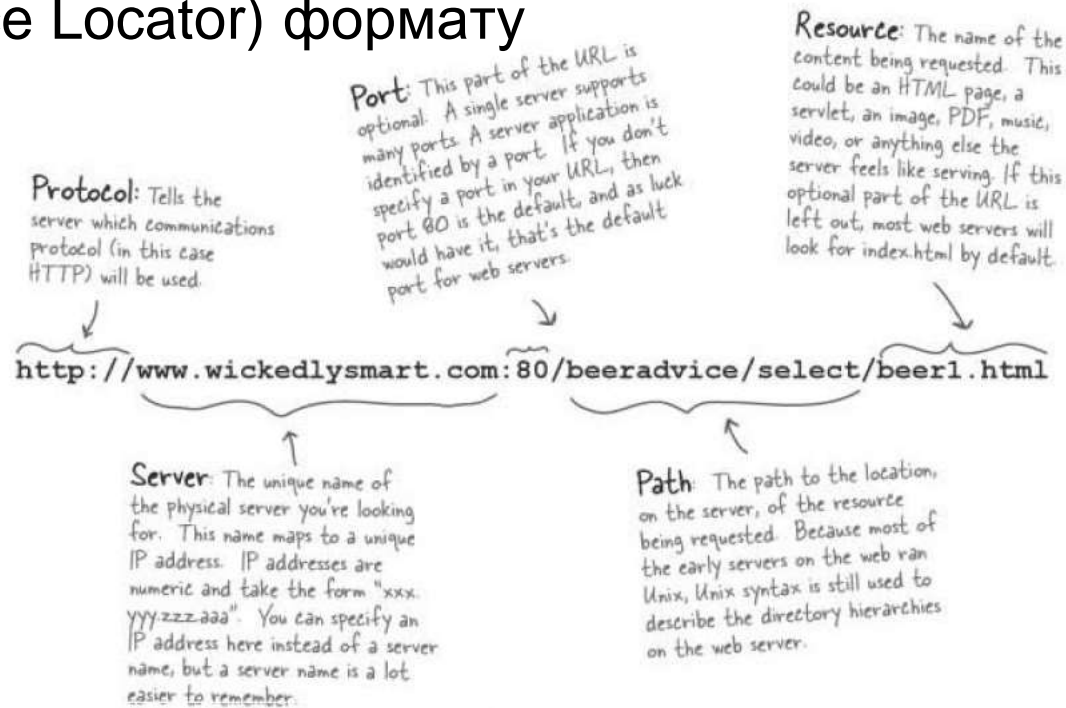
e Locator) формату

Protocol: Tells the server which communications protocol (in this case HTTP) will be used.

Port: This part of the URL is optional. A single server supports many ports. A server application is identified by a port. If you don't specify a port in your URL, then port 80 is the default, and as luck would have it, that's the default port for web servers.

Resource: The name of the content being requested. This could be an HTML page, a servlet, an image, PDF, music, video, or anything else the server feels like serving. If this optional part of the URL is left out, most web servers will look for index.html by default.

http://www.wickedlysmart.com:80/beeradvice/select/beer1.html

Server: The unique name of the physical server you're looking for. This name maps to a unique IP address. IP addresses are numeric and take the form "xxx.yyy.zzz.aaa". You can specify an IP address here instead of a server name, but a server name is a lot easier to remember.

Path: The path to the location, on the server, of the resource being requested. Because most of the early servers on the web ran Unix, Unix syntax is still used to describe the directory hierarchies on the web server.